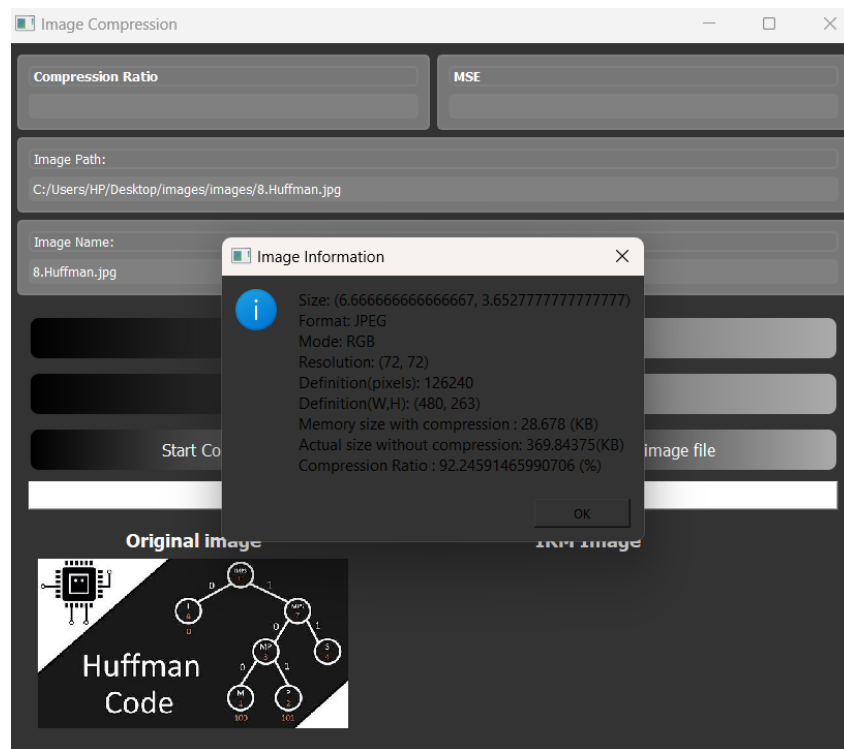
Image Compression

Compression Ratio

MSE

Image Path:

C:/Users/HP/Desktop/images/images/8.Huffman.jpg

Image Name:

8.Huffman.jpg

Start Co

image file

Original image

IKM Image

Image Information

Size: (6.666666666666667, 3.6527777777777777)
Format: JPEG
Mode: RGB
Resolution: (72, 72)
Definition(pixels): 126240
Definition(W,H): (480, 263)
Memory size with compression : 28.678 (KB)
Actual size without compression: 369.84375(KB)
Compression Ratio : 92.24591465990706 (%)

OK

0 1 I 0 1 0 1 MP 0 1 S M P 100 101

Huffman Code